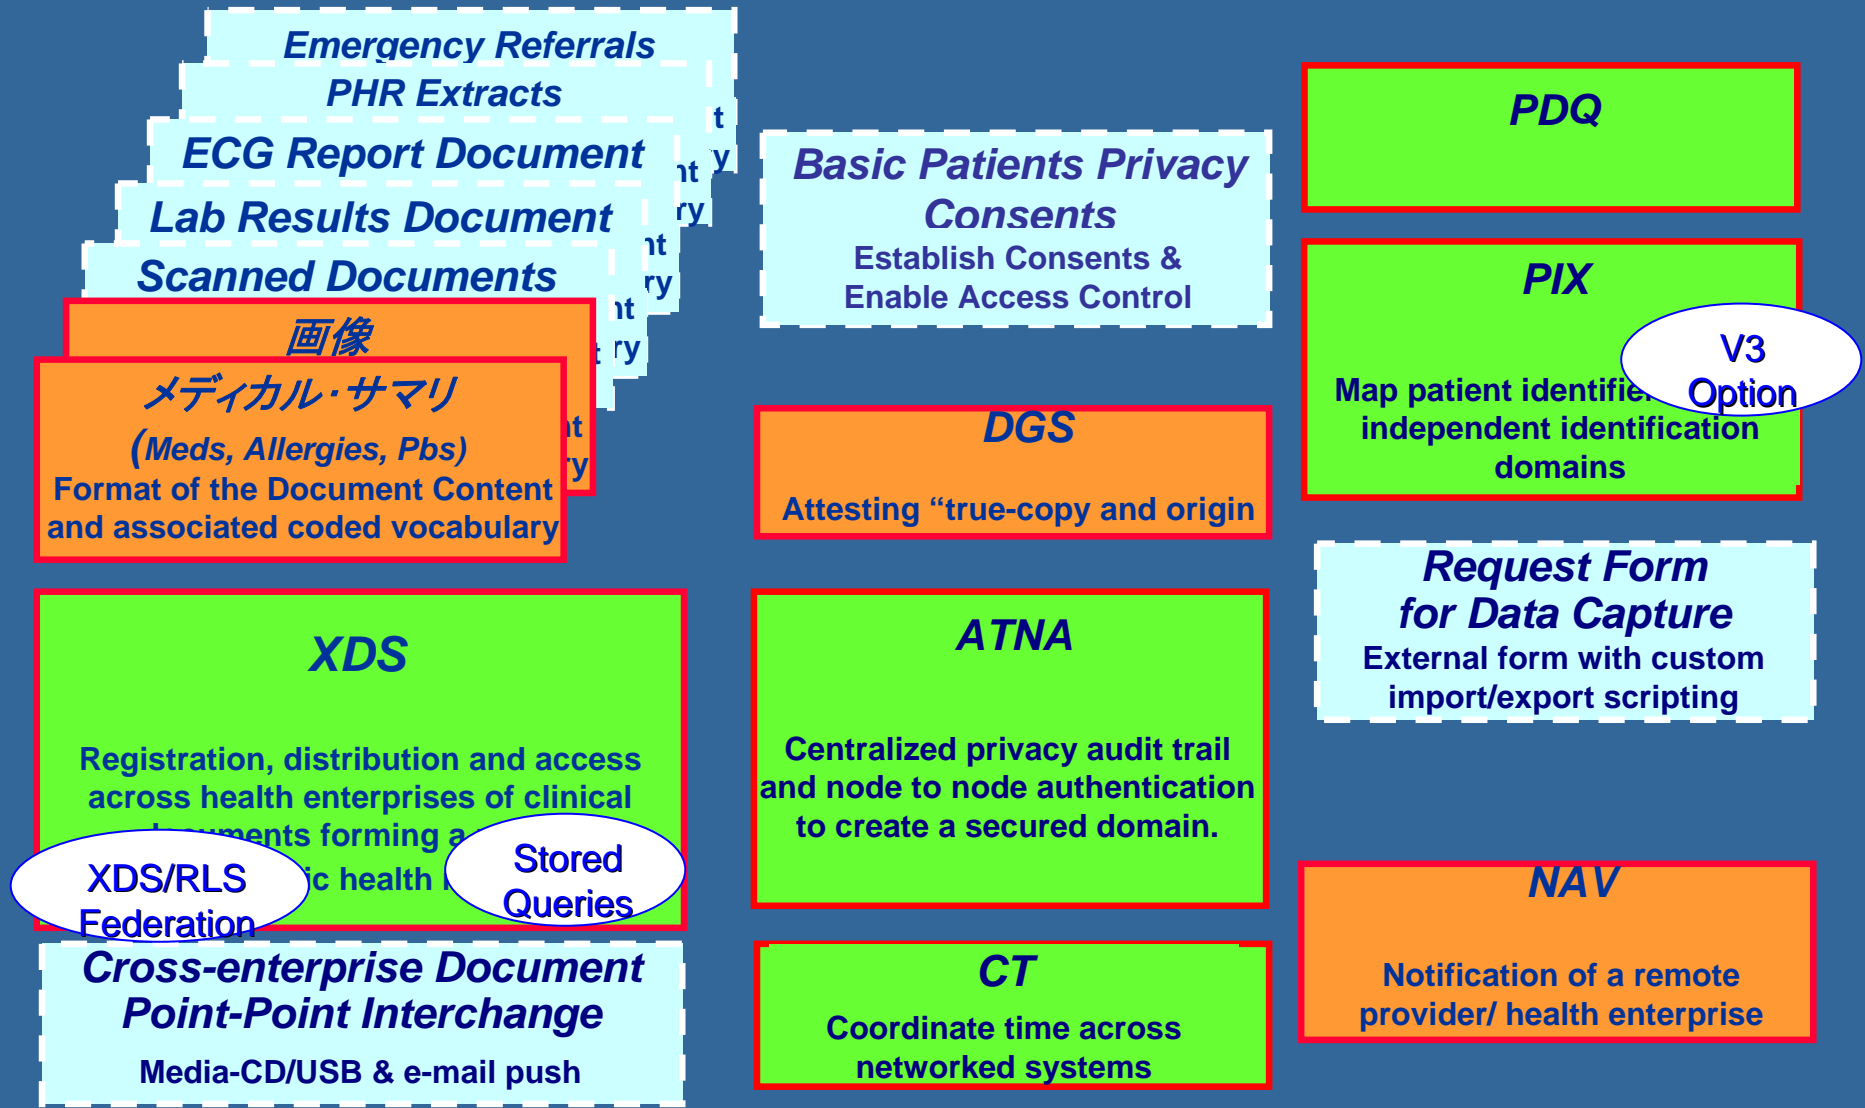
Emergency Referrals

PHR Extracts

ECG Report Document

Lab Results Document

Scanned Documents

画像

メディカル・サマリ
(Meds, Allergies, Pbs)
Format of the Document Content and associated coded vocabulary

XDS
Registration, distribution and access across health enterprises of clinical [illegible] forming a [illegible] health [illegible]

XDS/RLS Federation

Stored Queries

Cross-enterprise Document Point-Point Interchange
Media-CD/USB & e-mail push

Basic Patients Privacy Consents
Establish Consents & Enable Access Control

DGS
Attesting "true-copy and origin

ATNA
Centralized privacy audit trail and node to node authentication to create a secured domain.

CT
Coordinate time across networked systems

PDQ

PIX
Map patient identifie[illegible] independent identification domains

V3 Option

Request Form for Data Capture
External form with custom import/export scripting

NAV
Notification of a remote provider/ health enterprise